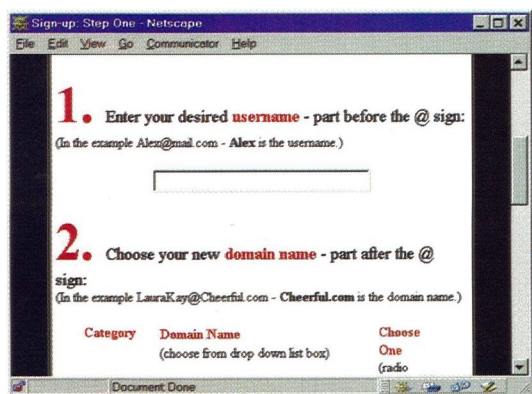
Sign-up: Step One - Netscape

File Edit View Go Communicator Help

1. Enter your desired username - part before the @ sign:

(In the example Alex@mail.com - Alex is the username.)

2. Choose your new domain name - part after the @ sign:

(In the example LauraKay@Cheerful.com - Cheerful.com is the domain name.)

| Category | Domain Name (choose from drop down list box) | Choose One (radio |
|---|---|---|

Document: Done